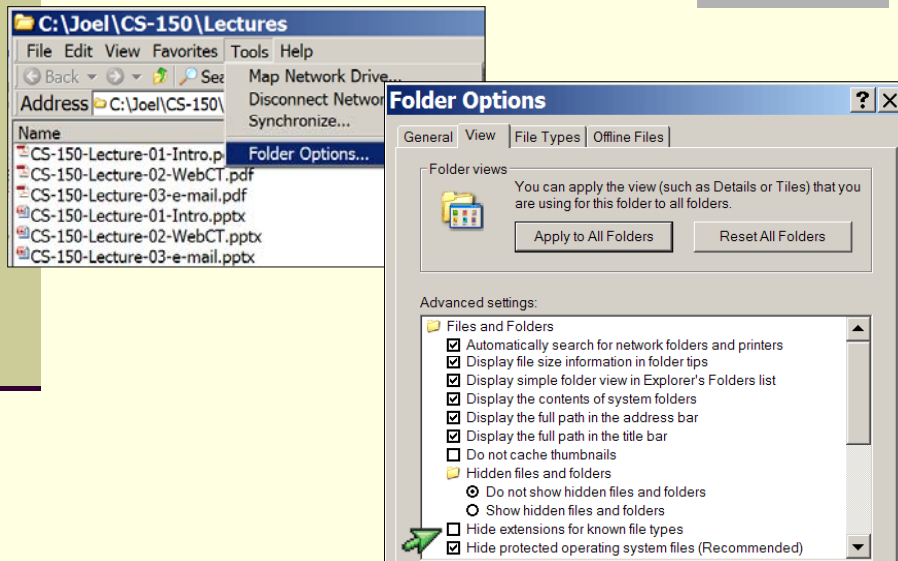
C:\Joel\CS-150\Lectures

File Edit View Favorites Tools Help

Back Sea

Address C:\Joel\CS-150\

Map Network Drive...
Disconnect Networ
Synchronize...
Folder Options...

Name
CS-150-Lecture-01-Intro.p
CS-150-Lecture-02-WebCT.pdf
CS-150-Lecture-03-e-mail.pdf
CS-150-Lecture-01-Intro.pptx
CS-150-Lecture-02-WebCT.pptx
CS-150-Lecture-03-e-mail.pptx

Folder Options ? X

General View File Types Offline Files

Folder views
You can apply the view (such as Details or Tiles) that you are using for this folder to all folders.
Apply to All Folders Reset All Folders

Advanced settings:
Files and Folders
Automatically search for network folders and printers
Display file size information in folder tips
Display simple folder view in Explorer's Folders list
Display the contents of system folders
Display the full path in the address bar
Display the full path in the title bar
Do not cache thumbnails
Hidden files and folders
Do not show hidden files and folders
Show hidden files and folders
Hide extensions for known file types
Hide protected operating system files (Recommended)